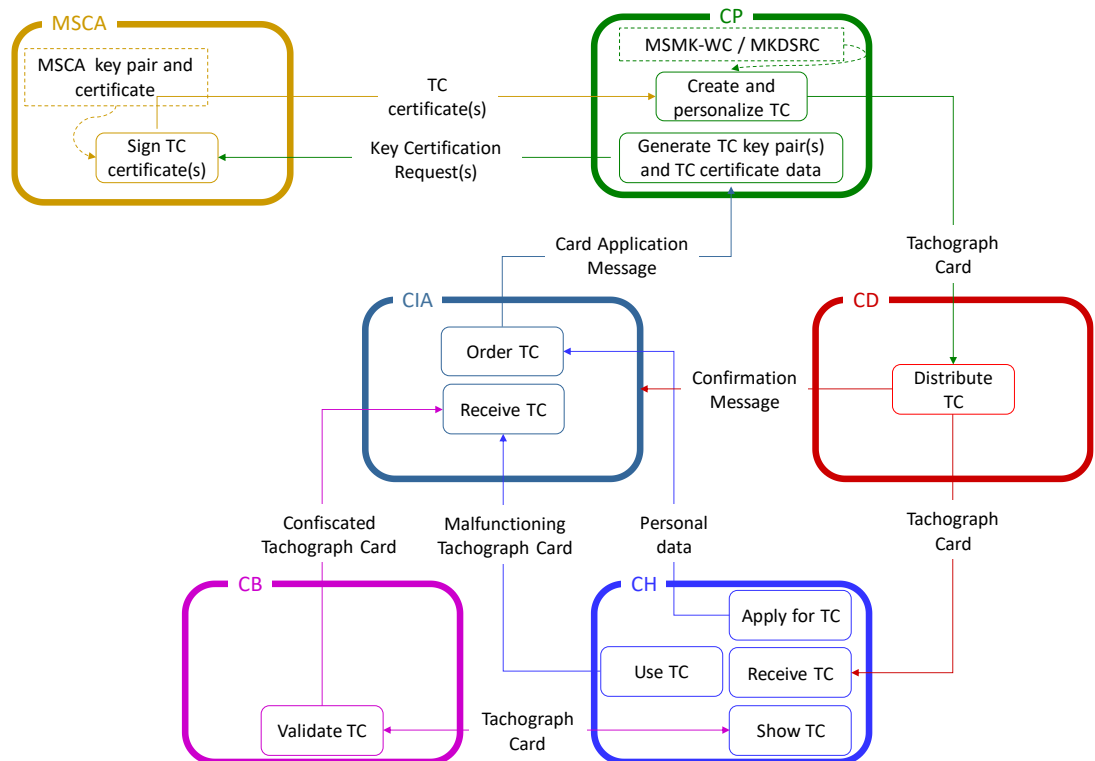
MSCA

MSCA key pair and certificate

Sign TC certificate(s)

TC certificate(s)

Key Certification Request(s)

CP

MSMK-WC / MKDSRC

Create and personalize TC

Generate TC key pair(s) and TC certificate data

Card Application Message

Tachograph Card

CIA

Order TC

Receive TC

Confirmation Message

CD

Distribute TC

Confiscated Tachograph Card

Malfunctioning Tachograph Card

Personal data

Tachograph Card

CB

Validate TC

Tachograph Card

CH

Apply for TC

Use TC

Receive TC

Show TC